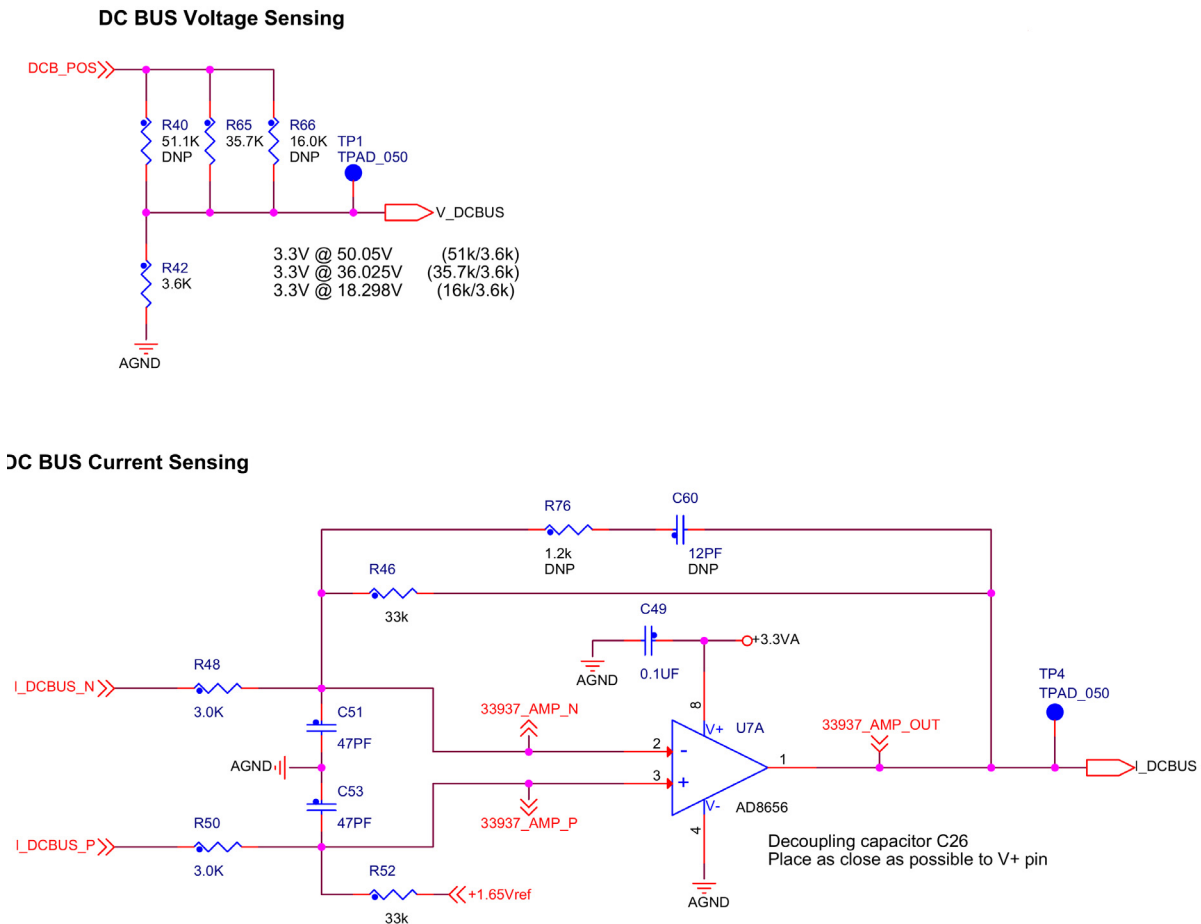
DC BUS Voltage Sensing

DCB_POS

R40
51.1K
DNP

R65
35.7K

R66
16.0K
DNP

TP1
TPAD_050

V_DCBUS

R42
3.6K

AGND

3.3V @ 50.05V (51k/3.6k)
3.3V @ 36.025V (35.7k/3.6k)
3.3V @ 18.298V (16k/3.6k)

DC BUS Current Sensing

R76
1.2k
DNP

C60
12PF
DNP

R46
33k

C49
0.1UF

+3.3VA

AGND

8

TP4
TPAD_050

I_DCBUS_N

R48
3.0K

33937_AMP_N

V+
U7A

33937_AMP_OUT

C51
47PF

AGND

2
-
3
+

1

I_DCBUS

C53
47PF

33937_AMP_P

V-
AD8656

4

I_DCBUS_P

R50
3.0K

Decoupling capacitor C26
Place as close as possible to V+ pin

R52
33k

+1.65Vref

AGND